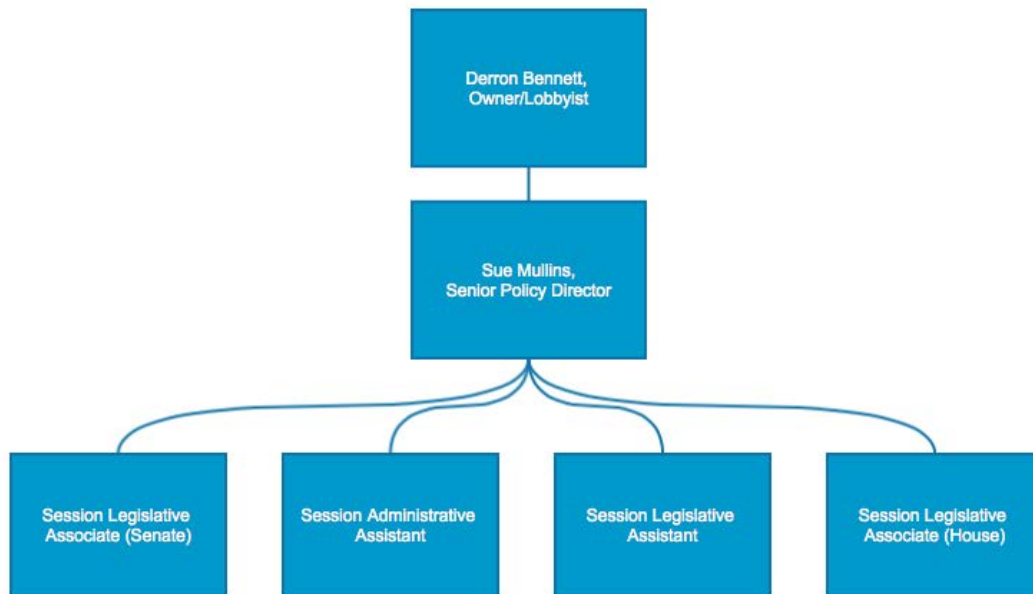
Derron Bennett, Owner/Lobbyist

Sue Mullins, Senior Policy Director

Session Legislative Associate (Senate)

Session Administrative Assistant

Session Legislative Assistant

Session Legislative Associate (House)